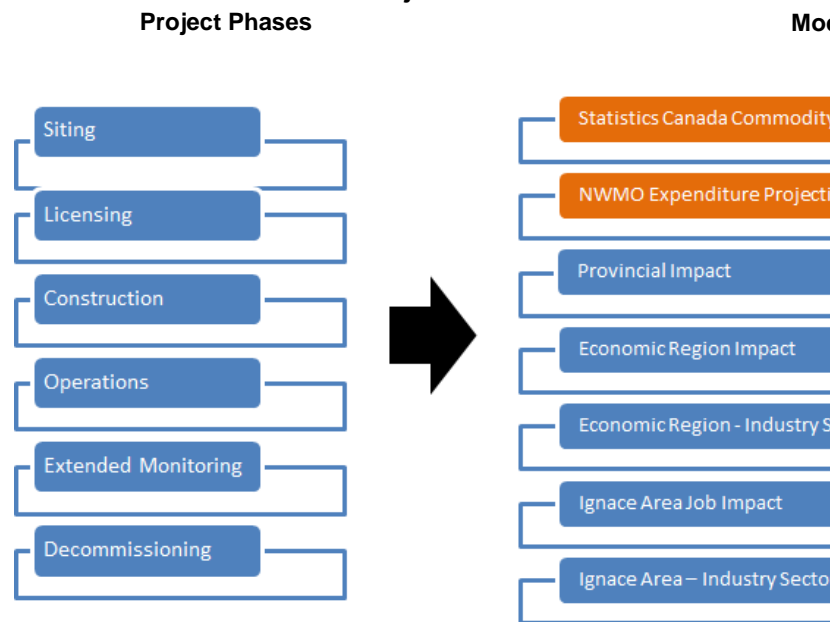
Project Phases

Mo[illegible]

Siting

Licensing

Construction

Operations

Extended Monitoring

Decommissioning

Statistics Canada Commodity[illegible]

NWMO Expenditure Projecti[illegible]

Provincial Impact

Economic Region Impact

Economic Region - Industry S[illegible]

Ignace Area Job Impact

Ignace Area – Industry Secto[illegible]